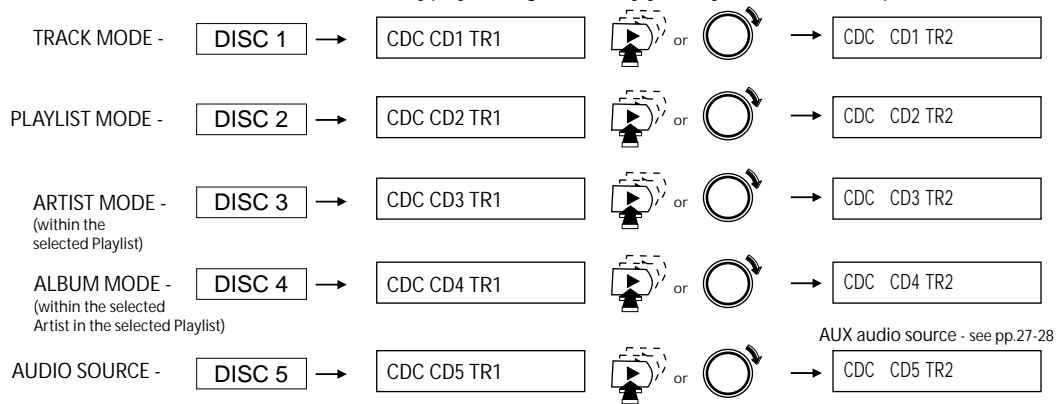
TRACK MODE - DISC 1 → CDC CD1 TR1 or → CDC CD1 TR2

PLAYLIST MODE - DISC 2 → CDC CD2 TR1 or → CDC CD2 TR2

ARTIST MODE - (within the selected Playlist) DISC 3 → CDC CD3 TR1 or → CDC CD3 TR2

ALBUM MODE - (within the selected Artist in the selected Playlist) DISC 4 → CDC CD4 TR1 or → CDC CD4 TR2

AUX audio source - see pp.27-28

AUDIO SOURCE - DISC 5 → CDC CD5 TR1 or → CDC CD5 TR2